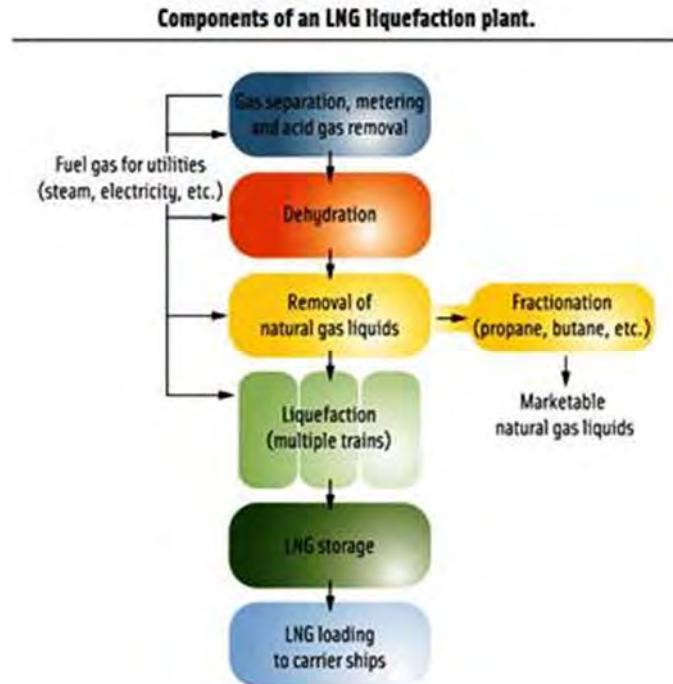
Components of an LNG liquefaction plant.

Gas separation, metering and acid gas removal

Fuel gas for utilities (steam, electricity, etc.)

Dehydration

Removal of natural gas liquids

Fractionation (propane, butane, etc.)

Marketable natural gas liquids

Liquefaction (multiple trains)

LNG storage

LNG loading to carrier ships